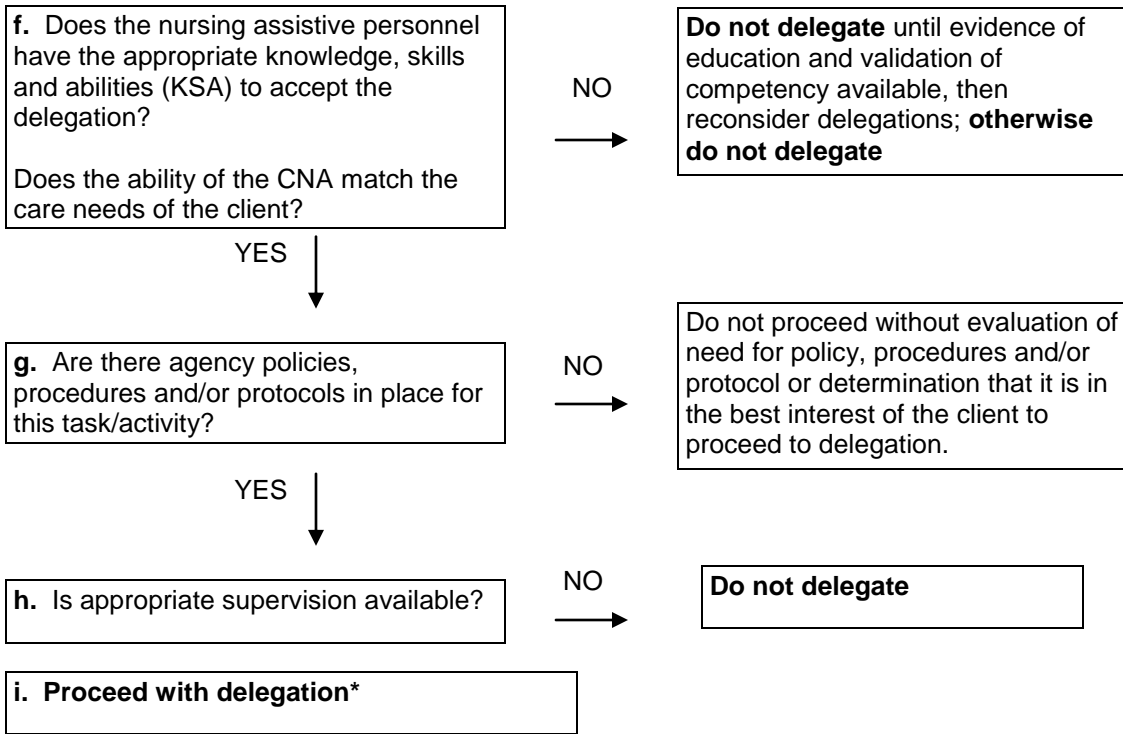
**f.** Does the nursing assistive personnel have the appropriate knowledge, skills and abilities (KSA) to accept the delegation?

Does the ability of the CNA match the care needs of the client?

NO

**Do not delegate** until evidence of education and validation of competency available, then reconsider delegations; **otherwise do not delegate**

YES

**g.** Are there agency policies, procedures and/or protocols in place for this task/activity?

NO

Do not proceed without evaluation of need for policy, procedures and/or protocol or determination that it is in the best interest of the client to proceed to delegation.

YES

**h.** Is appropriate supervision available?

NO

**Do not delegate**

**i. Proceed with delegation***